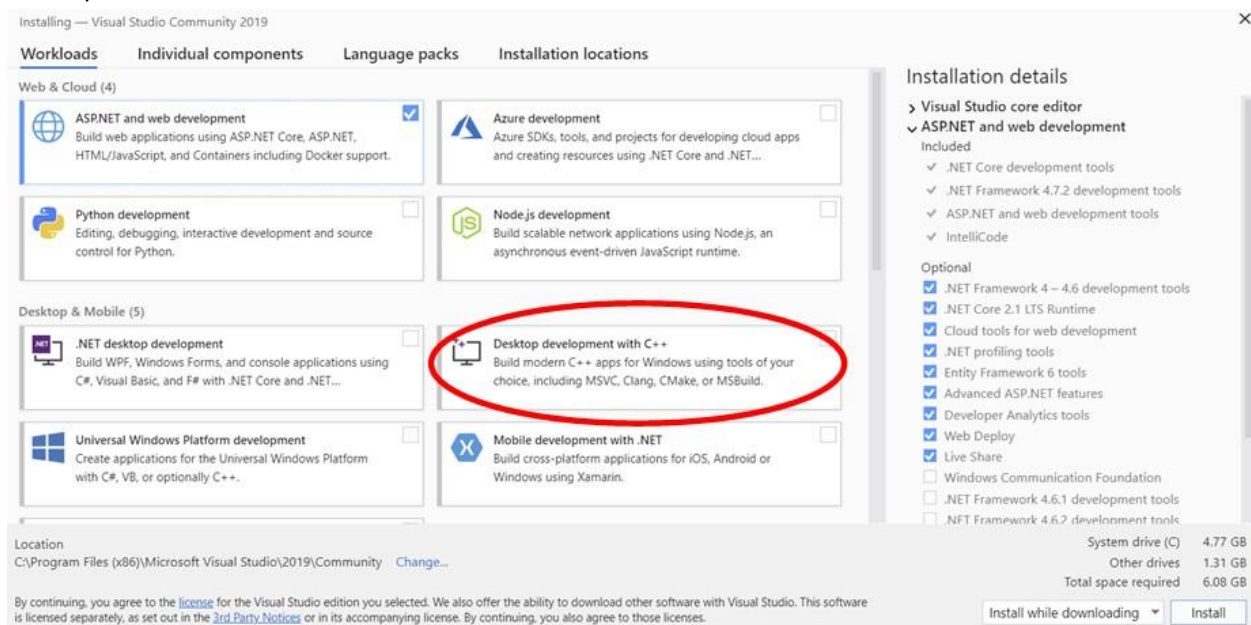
Installing — Visual Studio Community 2019

Workloads Individual components Language packs Installation locations

Web & Cloud (4)

ASP.NET and web development
Build web applications using ASP.NET Core, ASP.NET, HTML/JavaScript, and Containers including Docker support.

Azure development
Azure SDKs, tools, and projects for developing cloud apps and creating resources using .NET Core and .NET...

Python development
Editing, debugging, interactive development and source control for Python.

Node.js development
Build scalable network applications using Node.js, an asynchronous event-driven JavaScript runtime.

Desktop & Mobile (5)

.NET desktop development
Build WPF, Windows Forms, and console applications using C#, Visual Basic, and F# with .NET Core and .NET...

Desktop development with C++
Build modern C++ apps for Windows using tools of your choice, including MSVC, Clang, CMake, or MSBuild.

Universal Windows Platform development
Create applications for the Universal Windows Platform with C#, VB, or optionally C++.

Mobile development with .NET
Build cross-platform applications for iOS, Android or Windows using Xamarin.

Installation details

Visual Studio core editor
ASP.NET and web development
Included
.NET Core development tools
.NET Framework 4.7.2 development tools
ASP.NET and web development tools
IntelliCode
Optional
.NET Framework 4 – 4.6 development tools
.NET Core 2.1 LTS Runtime
Cloud tools for web development
.NET profiling tools
Entity Framework 6 tools
Advanced ASP.NET features
Developer Analytics tools
Web Deploy
Live Share
Windows Communication Foundation
.NET Framework 4.6.1 development tools
.NET Framework 4.6.2 development tools

Location
C:\Program Files (x86)\Microsoft Visual Studio\2019\Community Change...

By continuing, you agree to the license for the Visual Studio edition you selected. We also offer the ability to download other software with Visual Studio. This software is licensed separately, as set out in the 3rd Party Notices or in its accompanying license. By continuing, you also agree to those licenses.

System drive (C) 4.77 GB
Other drives 1.31 GB
Total space required 6.08 GB

Install while downloading Install